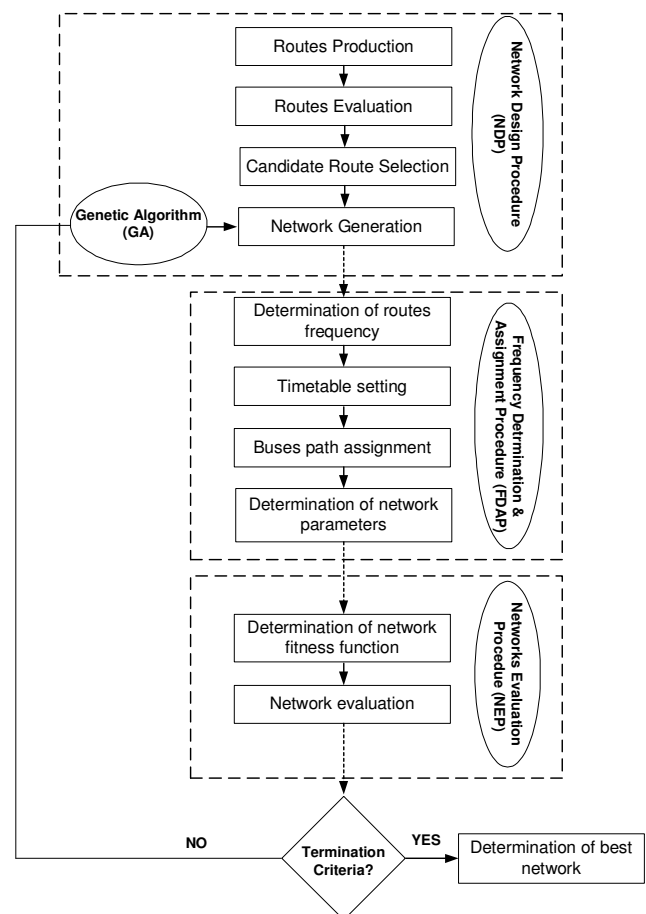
Routes Production

Routes Evaluation

Candidate Route Selection

Genetic Algorithm (GA)

Network Generation

Network Design Procedure (NDP)

Determination of routes frequency

Timetable setting

Buses path assignment

Determination of network parameters

Frequency Detrmination & Assignment Procedure (FDAP)

Determination of network fitness function

Network evaluation

Networks Evaluation Procedue (NEP)

NO

Termination Criteria?

YES

Determination of best network